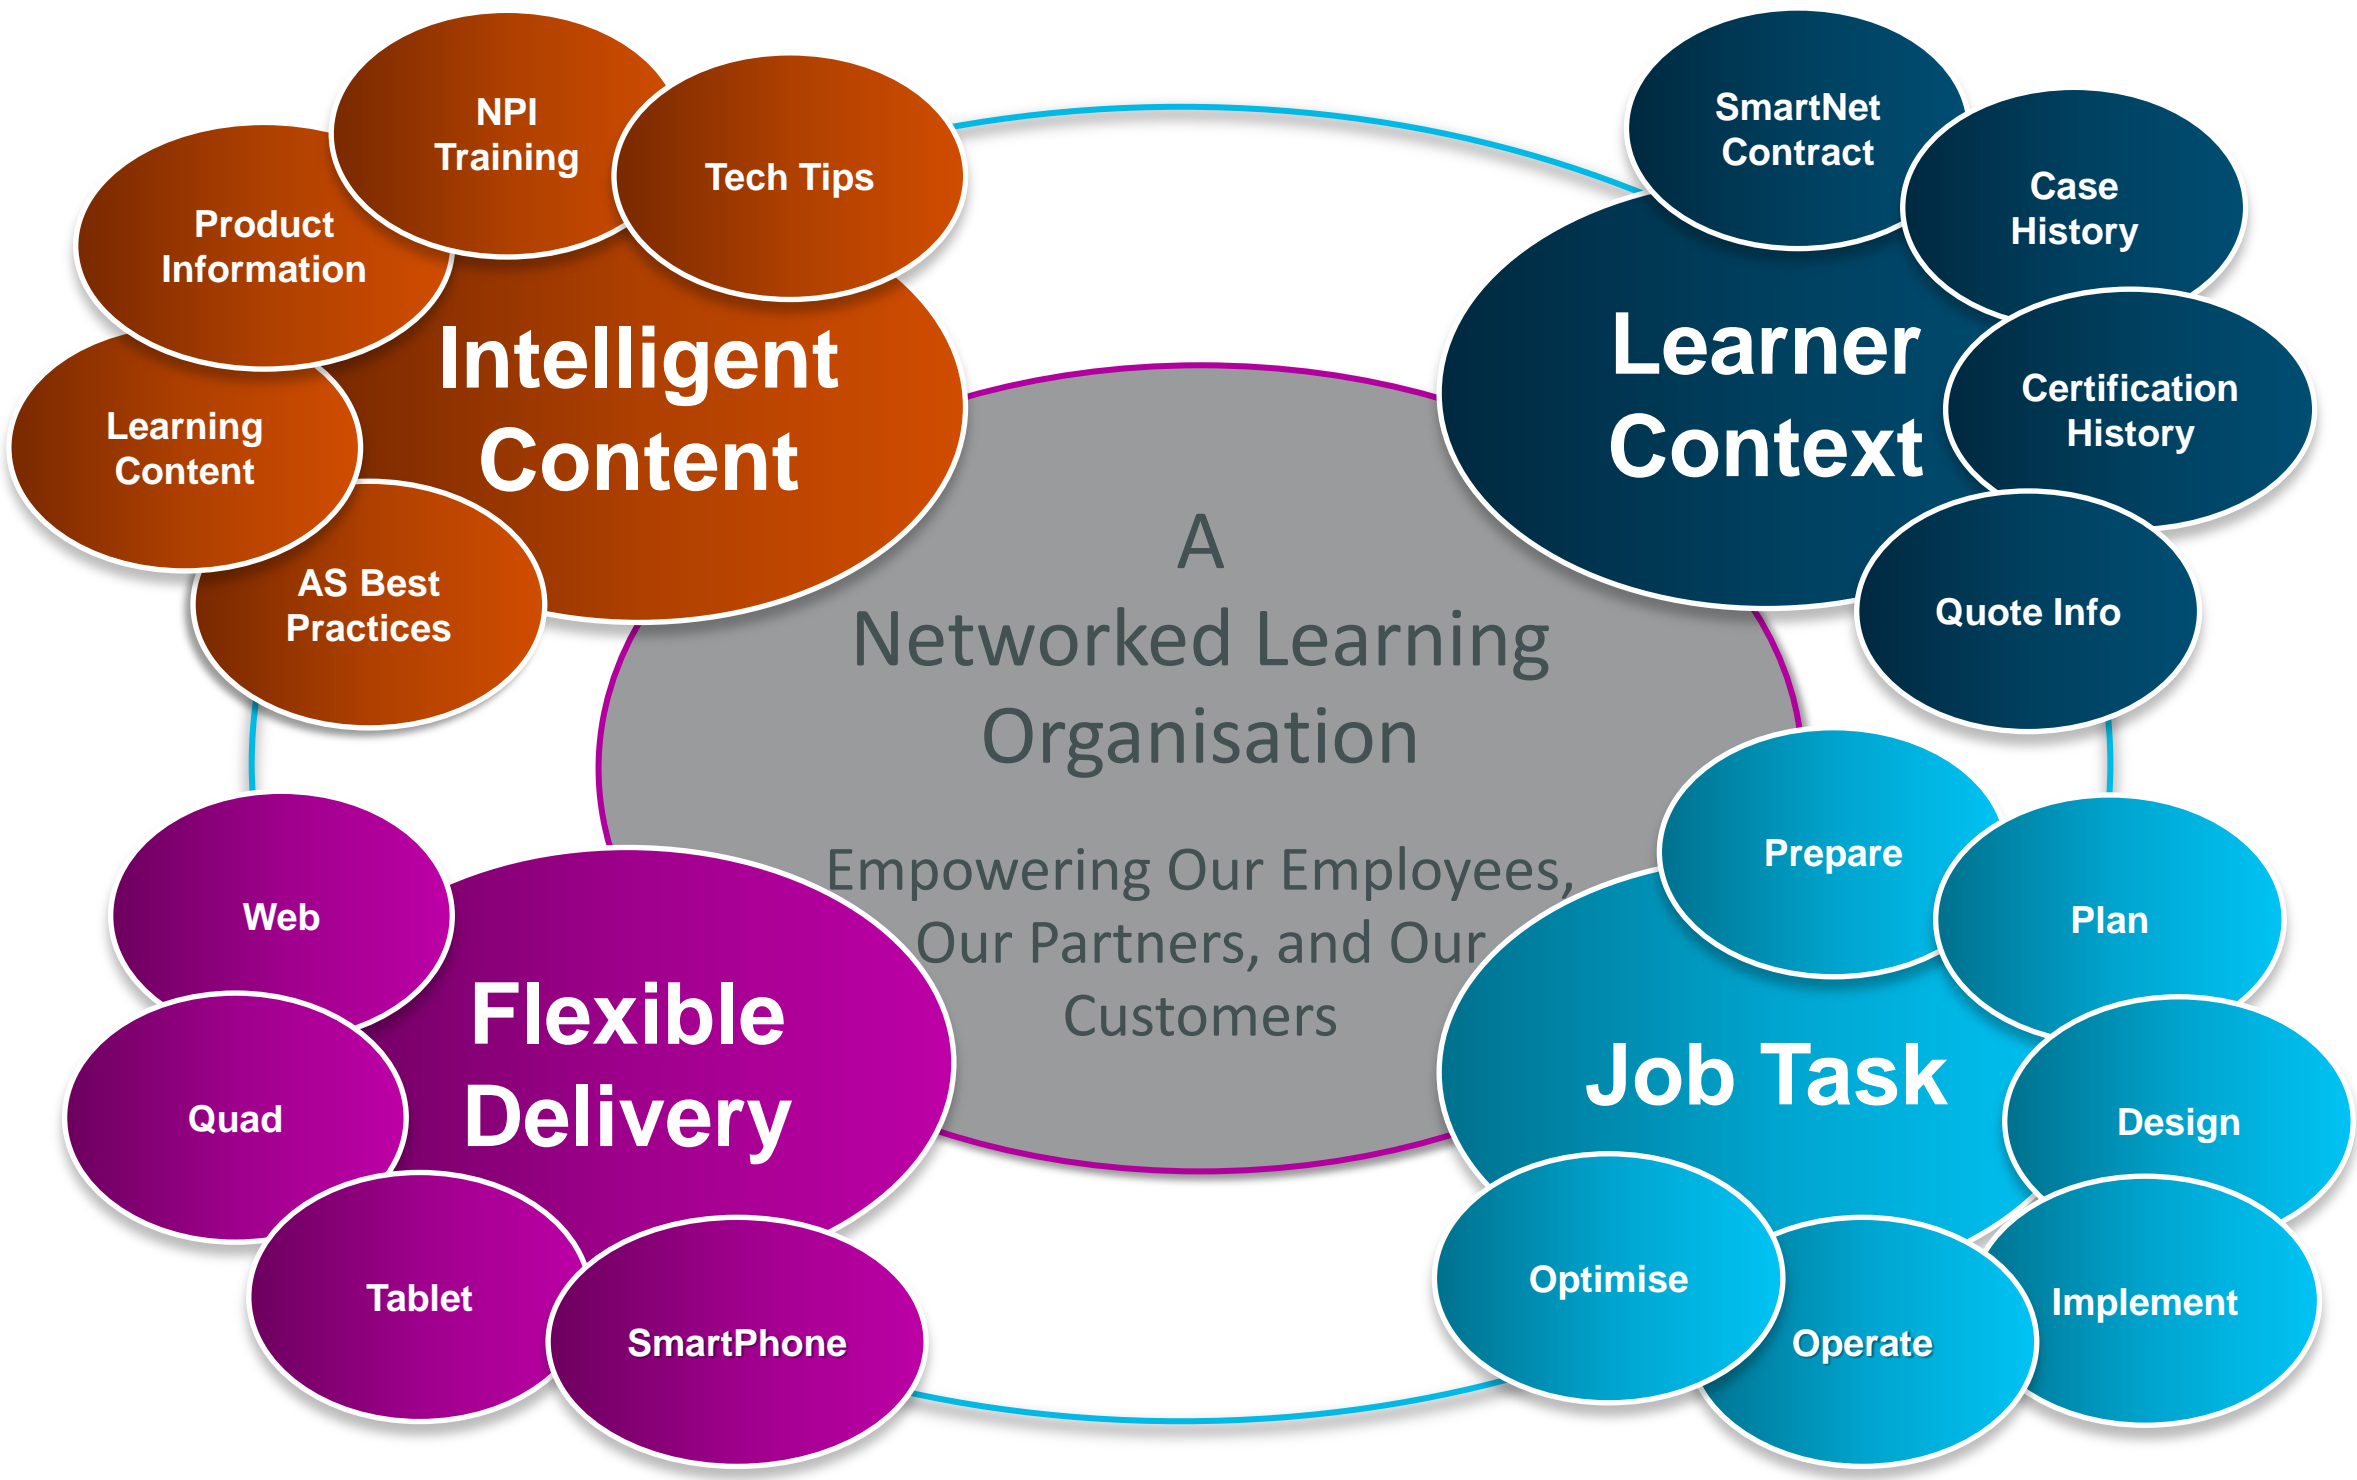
A Networked Learning Organisation

Empowering Our Employees, Our Partners, and Our Customers

Intelligent Content

NPI Training

Tech Tips

Product Information

Learning Content

AS Best Practices

Learner Context

SmartNet Contract

Case History

Certification History

Quote Info

Flexible Delivery

Web

Quad

Tablet

SmartPhone

Job Task

Prepare

Plan

Design

Implement

Operate

Optimise